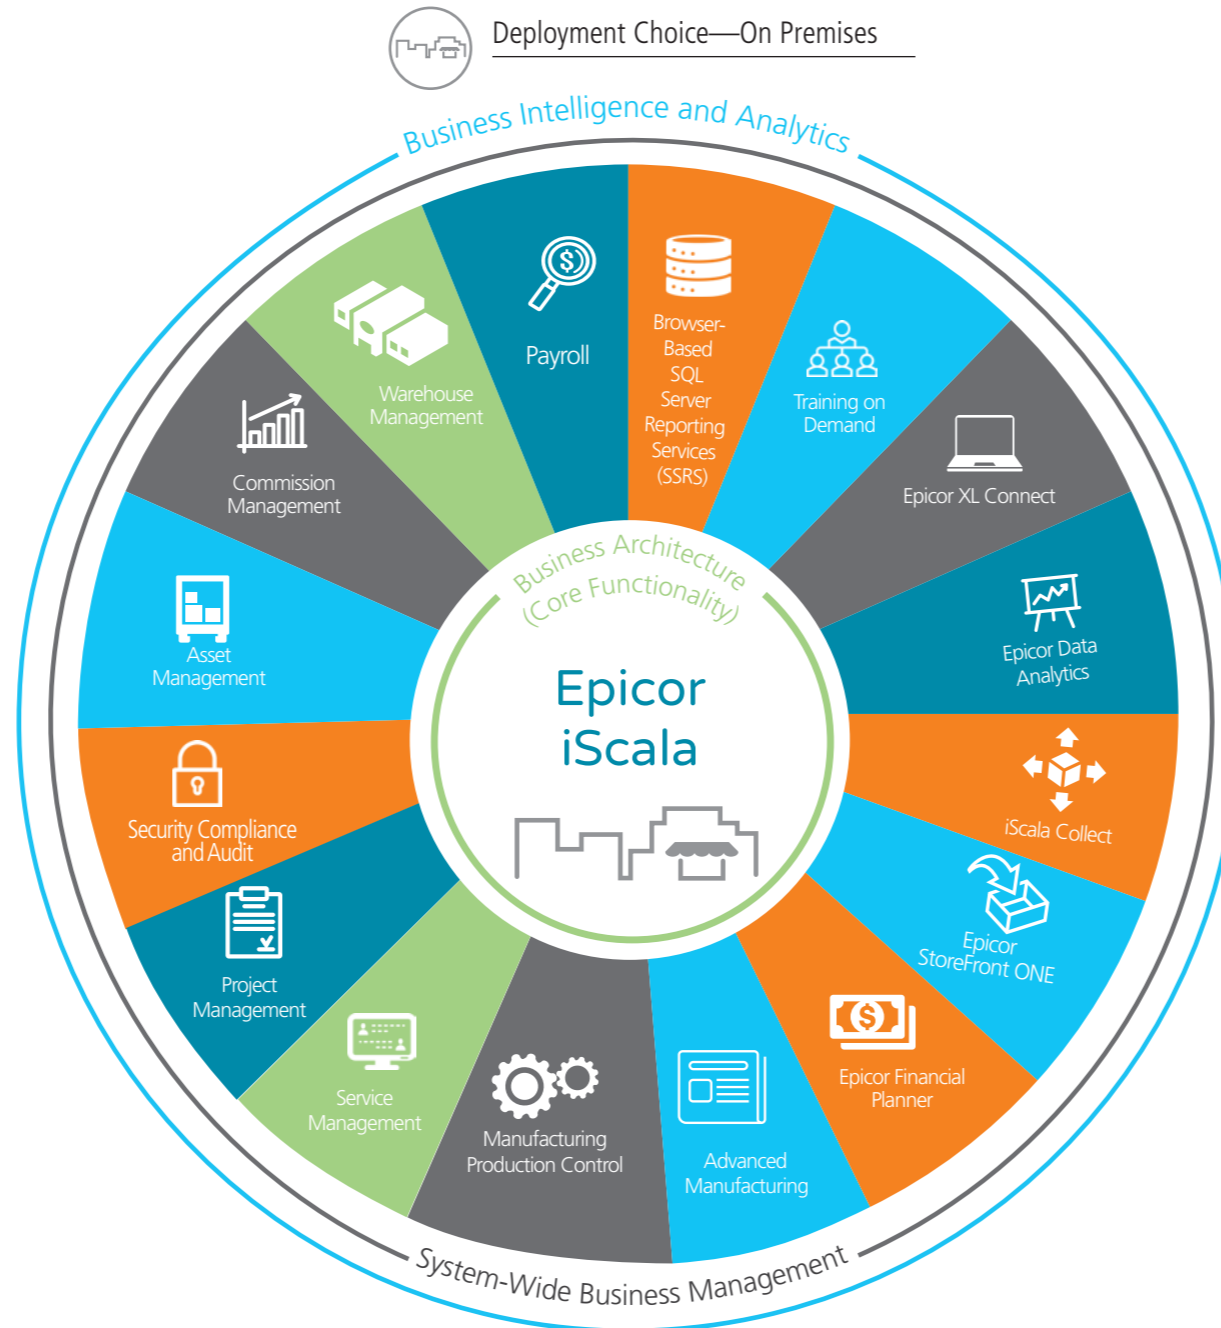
Deployment Choice—On Premises

Business Intelligence and Analytics

Payroll

Browser-Based SQL Server Reporting Services (SSRS)

Training on Demand

Epicor XL Connect

Epicor Data Analytics

iScala Collect

Epicor StoreFront ONE

Epicor Financial Planner

Advanced Manufacturing

Manufacturing Production Control

Service Management

Project Management

Security Compliance and Audit

Asset Management

Commission Management

Warehouse Management

Business Architecture (Core Functionality)

Epicor iScala

System-Wide Business Management